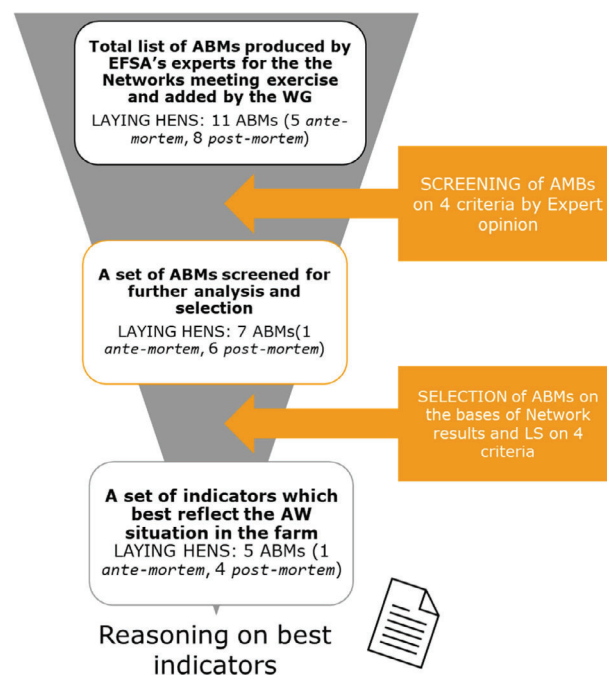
Total list of ABMs produced by EFSA's experts for the the Networks meeting exercise and added by the WG

LAYING HENS: 11 ABMs (5 *ante-mortem*, 8 *post-mortem*)

SCREENING of AMBs on 4 criteria by Expert opinion

A set of ABMs screened for further analysis and selection

LAYING HENS: 7 ABMs(1 *ante-mortem*, 6 *post-mortem*)

SELECTION of ABMs on the bases of Network results and LS on 4 criteria

A set of indicators which best reflect the AW situation in the farm

LAYING HENS: 5 ABMs (1 *ante-mortem*, 4 *post-mortem*)

Reasoning on best indicators